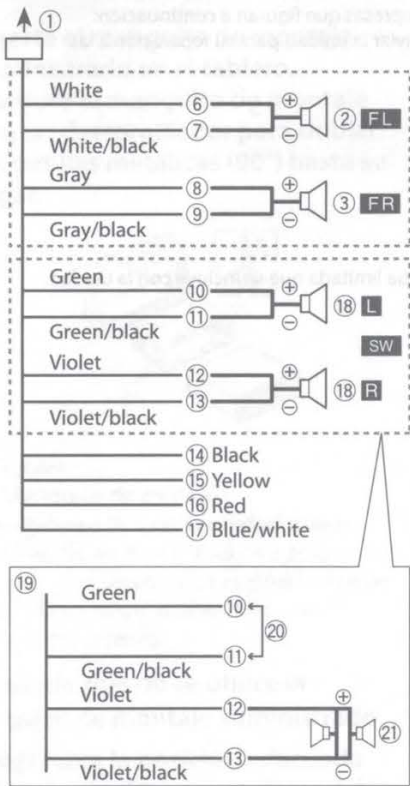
①

White
⑥ ⊕
⑦ ⊖
② FL
White/black
Gray
⑧ ⊕
⑨ ⊖
③ FR
Gray/black

Green
⑩ ⊕
⑪ ⊖
⑱ L
Green/black
SW
Violet
⑫ ⊕
⑬ ⊖
⑱ R
Violet/black

⑭ Black
⑮ Yellow
⑯ Red
⑰ Blue/white

⑲
Green
⑩
⑳
⑪
Green/black
Violet
⑫
⊕
㉑
⑬
⊖
Violet/black